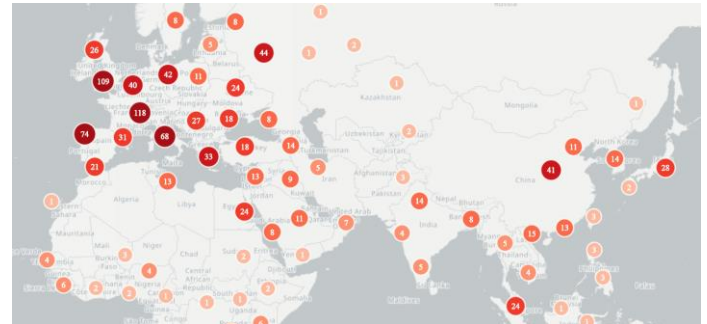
1
8
8
26
2
1
44
109
40
42
11
1
24
118
27
1
Kazakhstan
Mongolia
1
74
31
68
18
8
Uzbekistan
2
33
18
14
11
14
28
21
5
13
13
9
China
41
2
1
14
8
24
11
7
14
1
13
15
13
6
3
4
4
2
1
5
3
6
4
2
1
24
1
Belarus
Czech Republic
Slovakia
Hungary
Moldova
Georgia
Turkmenistan
Tajikistan
Afghanistan
Iran
Pakistan
Nepal
Bhutan
Bangladesh
India
Turkey
Algeria
Libya
Egypt
Jordan
Kuwait
United Arab
Morocco
Mauritania
Mali
Niger
Chad
Burkina Faso
Nigeria
Central African Republic
South Sudan
Somalia
Djibouti
Uganda
North Korea
Thailand
Maldives
Tunisia
Spain
France